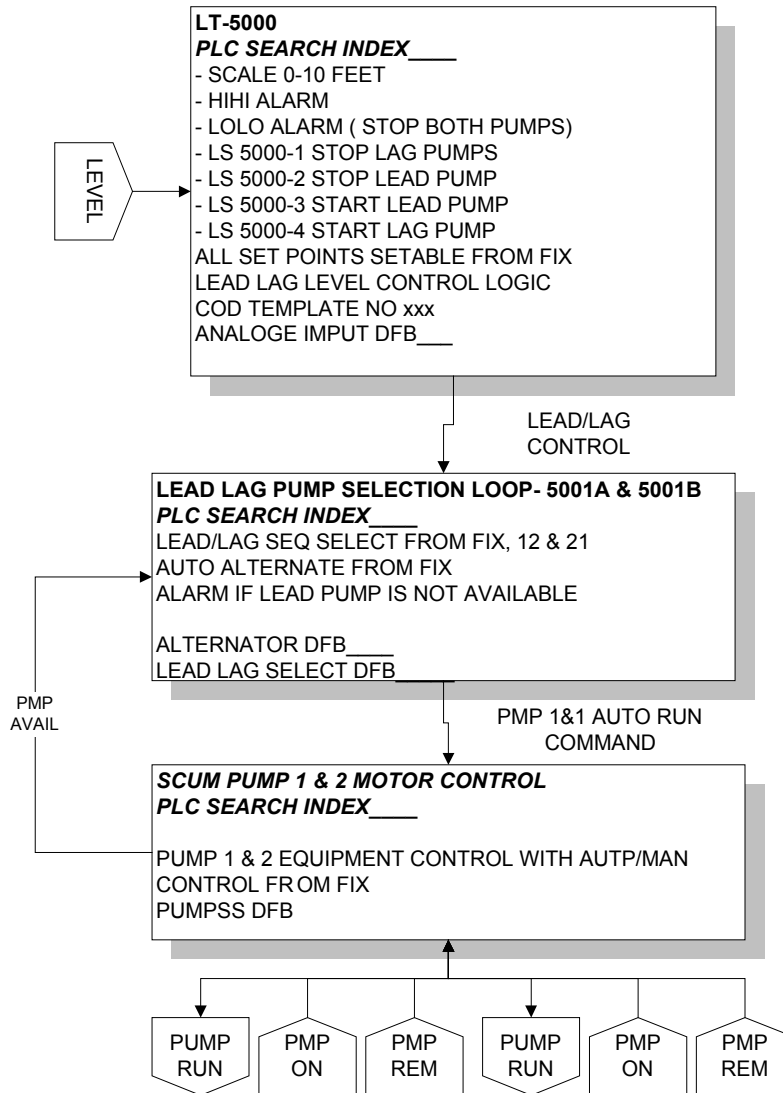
LEVEL

LT-5000
*PLC SEARCH INDEX____*
- SCALE 0-10 FEET
- HIHI ALARM
- LOLO ALARM ( STOP BOTH PUMPS)
- LS 5000-1 STOP LAG PUMPS
- LS 5000-2 STOP LEAD PUMP
- LS 5000-3 START LEAD PUMP
- LS 5000-4 START LAG PUMP
ALL SET POINTS SETABLE FROM FIX
LEAD LAG LEVEL CONTROL LOGIC
COD TEMPLATE NO xxx
ANALOGE IMPUT DFB___

LEAD/LAG CONTROL

LEAD LAG PUMP SELECTION LOOP- 5001A & 5001B
*PLC SEARCH INDEX____*
LEAD/LAG SEQ SELECT FROM FIX, 12 & 21
AUTO ALTERNATE FROM FIX
ALARM IF LEAD PUMP IS NOT AVAILABLE

ALTERNATOR DFB____
LEAD LAG SELECT DFB____

PMP AVAIL

PMP 1&1 AUTO RUN COMMAND

*SCUM PUMP 1 & 2 MOTOR CONTROL*
*PLC SEARCH INDEX____*

PUMP 1 & 2 EQUIPMENT CONTROL WITH AUTP/MAN CONTROL FR OM FIX
PUMPSS DFB

PUMP RUN
PMP ON
PMP REM
PUMP RUN
PMP ON
PMP REM